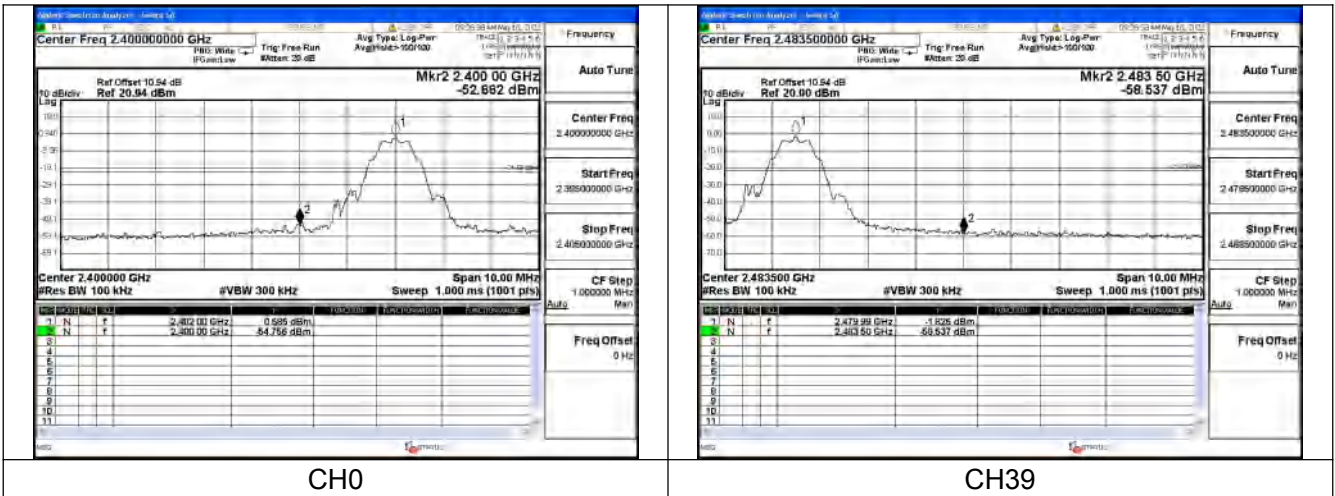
| | |
|---|---|
| Center Freq 2.400000000 GHz PNO: Wide IFGain:Low Trig: Free Run #Atten: 20 dB Avg Type: Log-Pwr Avg\|Hold>100/100 Frequency<br>Ref Offset 10.94 dB 10 dB/div Ref 20.94 dBm Mkr2 2.400 00 GHz -52.662 dBm Auto Tune<br>Center Freq 2.400000000 GHz<br>Start Freq 2.395000000 GHz<br>Stop Freq 2.405000000 GHz<br>Center 2.400000 GHz #Res BW 100 kHz #VBW 300 kHz Span 10.00 MHz Sweep 1.000 ms (1001 pts) CF Step 1.000000 MHz Auto Man<br>1 N f 2.402 00 GHz 0.585 dBm<br>2 N f 2.400 00 GHz -54.756 dBm<br>3 4 5 6 7 8 9 10 11<br>Freq Offset 0 Hz | Center Freq 2.483500000 GHz PNO: Wide IFGain:Low Trig: Free Run #Atten: 20 dB Avg Type: Log-Pwr Avg\|Hold>100/100 Frequency<br>Ref Offset 10.94 dB 10 dB/div Ref 20.90 dBm Mkr2 2.483 50 GHz -58.537 dBm Auto Tune<br>Center Freq 2.483500000 GHz<br>Start Freq 2.478500000 GHz<br>Stop Freq 2.488500000 GHz<br>Center 2.483500 GHz #Res BW 100 kHz #VBW 300 kHz Span 10.00 MHz Sweep 1.000 ms (1001 pts) CF Step 1.000000 MHz Auto Man<br>1 N f 2.479 99 GHz -1.826 dBm<br>2 N f 2.483 50 GHz -58.537 dBm<br>3 4 5 6 7 8 9 10 11<br>Freq Offset 0 Hz |
| CH0 | CH39 |